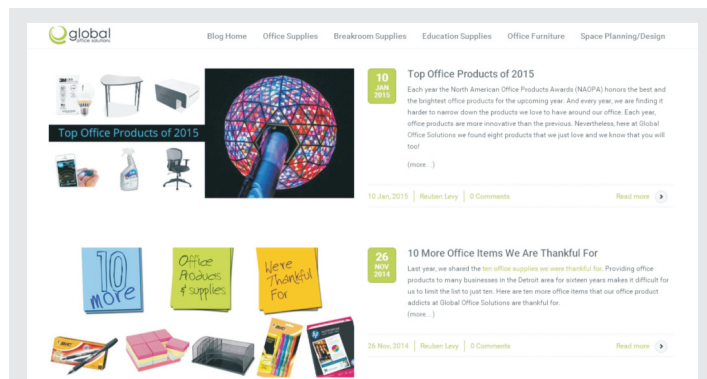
global
office solutions

Blog Home Office Supplies Breakroom Supplies Education Supplies Office Furniture Space Planning/Design

Top Office Products of 2015

10
JAN
2015

Top Office Products of 2015

Each year the North American Office Products Awards (NAOPA) honors the best and the brightest office products for the upcoming year. And every year, we are finding it harder to narrow down the products we love to have around our office. Each year, office products are more innovative than the previous. Nevertheless, here at Global Office Solutions we found eight products that we just love and we know that you will too!

(more...)

10 Jan, 2015 | Reuben Levy | 0 Comments Read more

10 more

Office Products & supplies

We're Thankful For

26
NOV
2014

10 More Office Items We Are Thankful For

Last year, we shared the ten office supplies we were thankful for. Providing office products to many businesses in the Detroit area for sixteen years makes it difficult for us to limit the list to just ten. Here are ten more office items that our office product addicts at Global Office Solutions are thankful for.

(more...)

26 Nov, 2014 | Reuben Levy | 0 Comments Read more